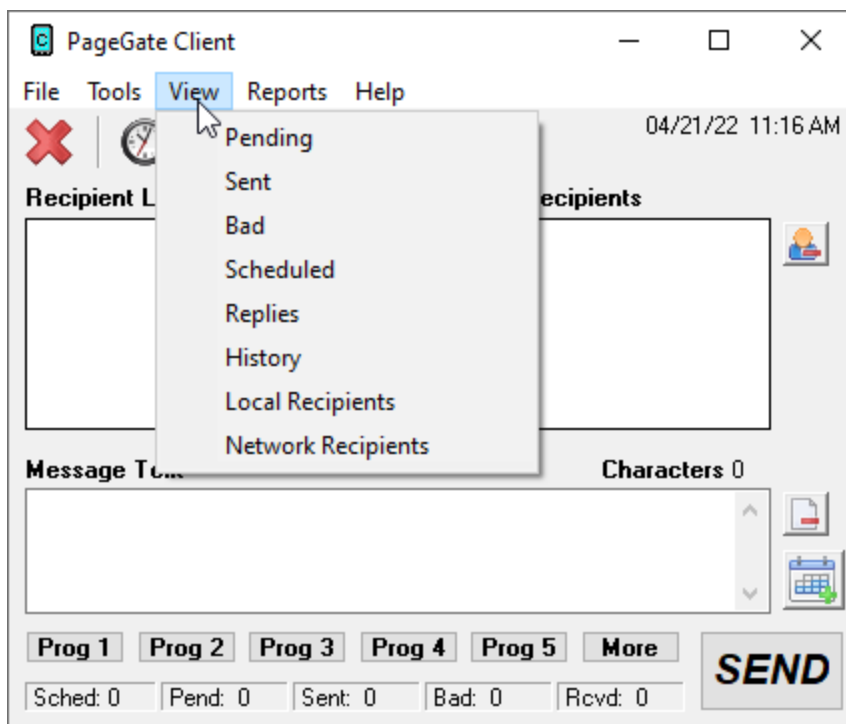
PageGate Client

File Tools View Reports Help

Pending
Sent
Bad
Scheduled
Replies
History
Local Recipients
Network Recipients

04/21/22 11:16 AM

Recipient L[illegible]

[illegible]ecipients

Message T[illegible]

Characters 0

Prog 1 Prog 2 Prog 3 Prog 4 Prog 5 More

SEND

Sched: 0 Pend: 0 Sent: 0 Bad: 0 Rcvd: 0